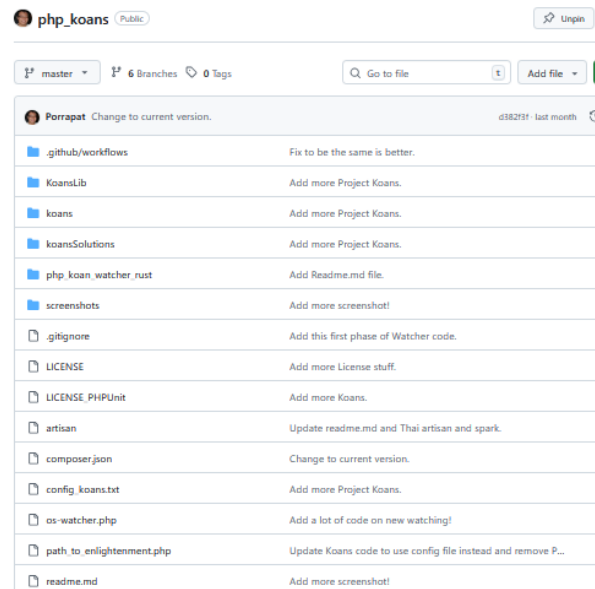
php_koans Public

Unpin

master

6 Branches

0 Tags

Go to file

t

Add file

Porrapat Change to current version.

d382f3f · last month

| | |
|---|---|
| .github/workflows | Fix to be the same is better. |
| KoansLib | Add more Project Koans. |
| koans | Add more Project Koans. |
| koansSolutions | Add more Project Koans. |
| php_koan_watcher_rust | Add Readme.md file. |
| screenshots | Add more screenshot! |
| .gitignore | Add this first phase of Watcher code. |
| LICENSE | Add more License stuff. |
| LICENSE_PHPUnit | Add more Koans. |
| artisan | Update readme.md and Thai artisan and spark. |
| composer.json | Change to current version. |
| config_koans.txt | Add more Project Koans. |
| os-watcher.php | Add a lot of code on new watching! |
| path_to_enlightenment.php | Update Koans code to use config file instead and remove P... |
| readme.md | Add more screenshot! |